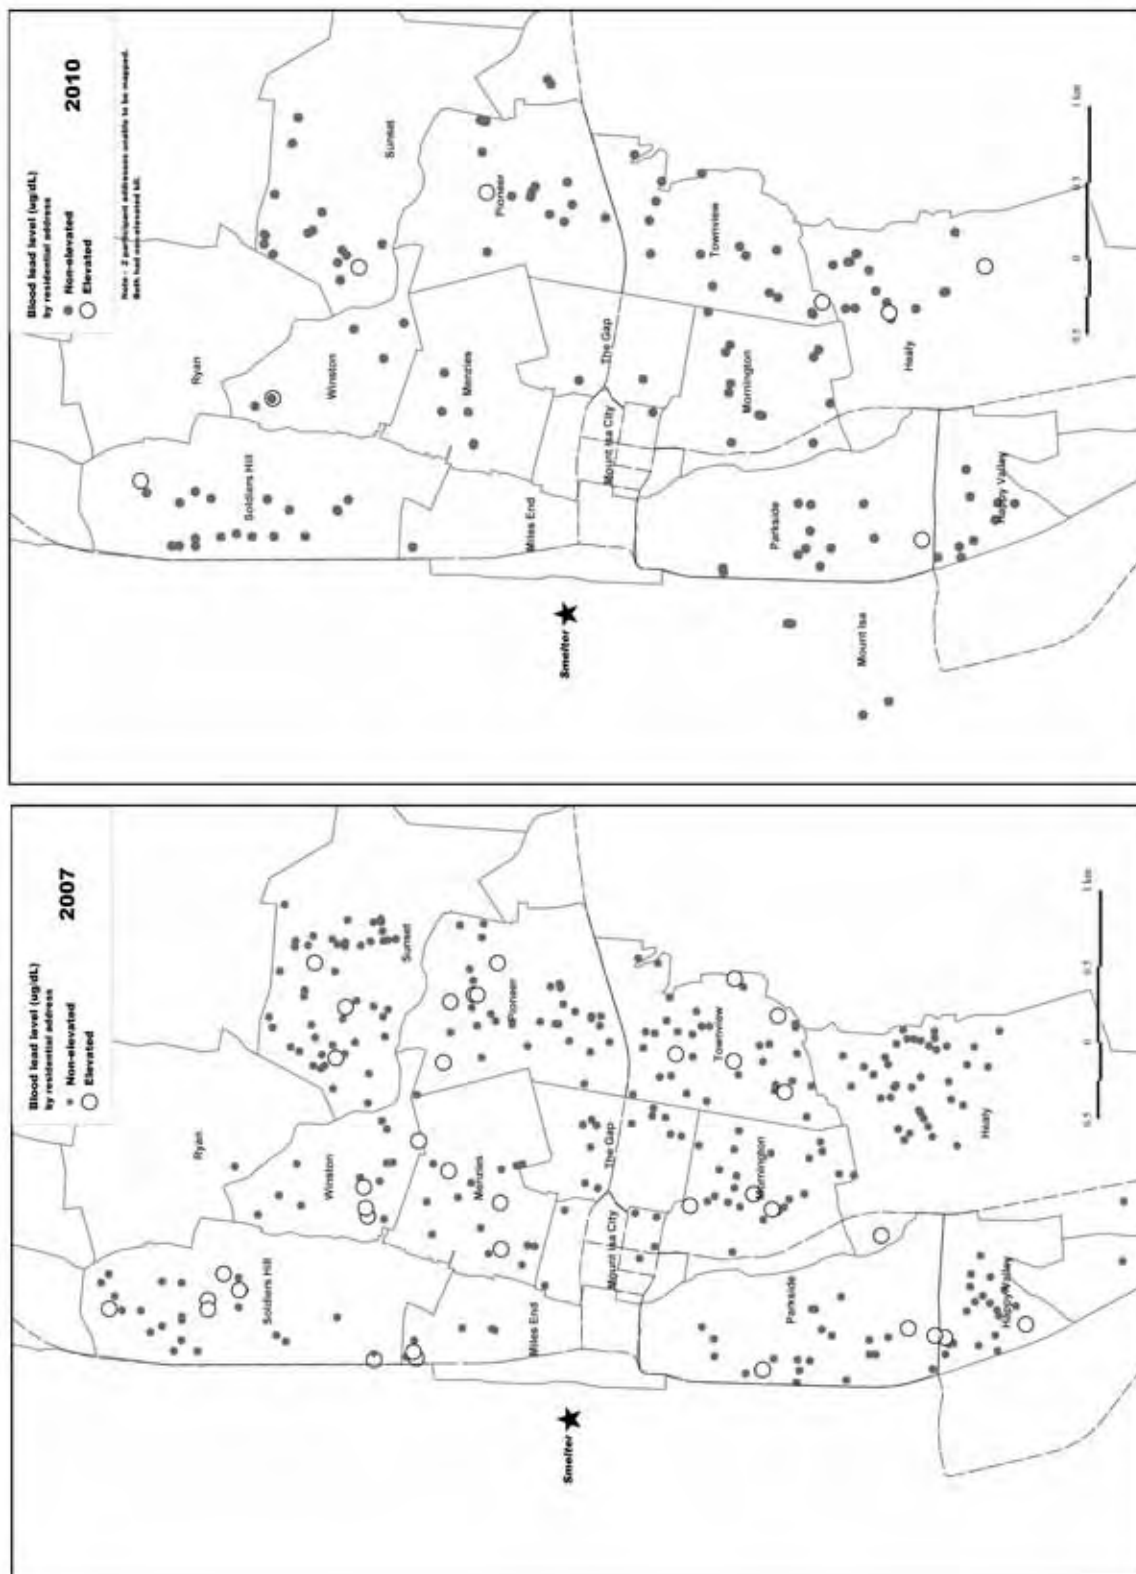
Blood lead level (ug/dL)
by residential address
Non-elevated
Elevated

2010

Note - 2 participant addresses unable to be mapped. Both had non-elevated bll.

Sunset
Pioneer
Ryan
Winston
Menzies
The Gap
Townview
Mornington
Healy
Soldiers Hill
Miles End
Mount Isa City
Parkside
Happy Valley
Mount Isa
Smelter

0.5 0 0.5 1 km

Blood lead level (ug/dL)
by residential address
Non-elevated
Elevated

2007

Sunset
Pioneer
Ryan
Winston
Menzies
The Gap
Townview
Mornington
Healy
Soldiers Hill
Miles End
Mount Isa City
Parkside
Happy Valley
Smelter

0.5 0 0.5 1 km